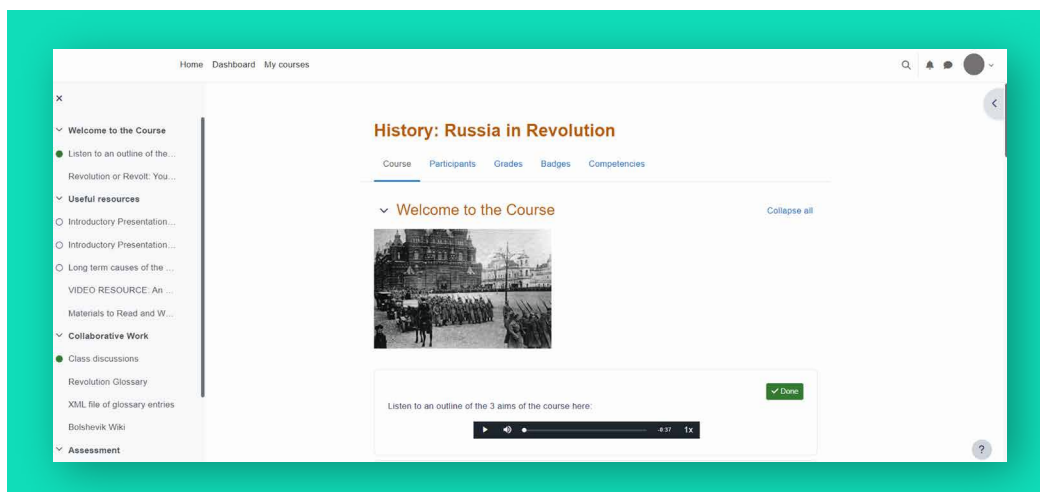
Home Dashboard My courses

×

Welcome to the Course

Listen to an outline of the...

Revolution or Revolt: You...

Useful resources

Introductory Presentation...

Introductory Presentation...

Long term causes of the ...

VIDEO RESOURCE: An ...

Materials to Read and W...

Collaborative Work

Class discussions

Revolution Glossary

XML file of glossary entries

Bolshevik Wiki

Assessment

History: Russia in Revolution

Course Participants Grades Badges Competencies

Welcome to the Course

Collapse all

Done

Listen to an outline of the 3 aims of the course here:

-0:37 1x

?